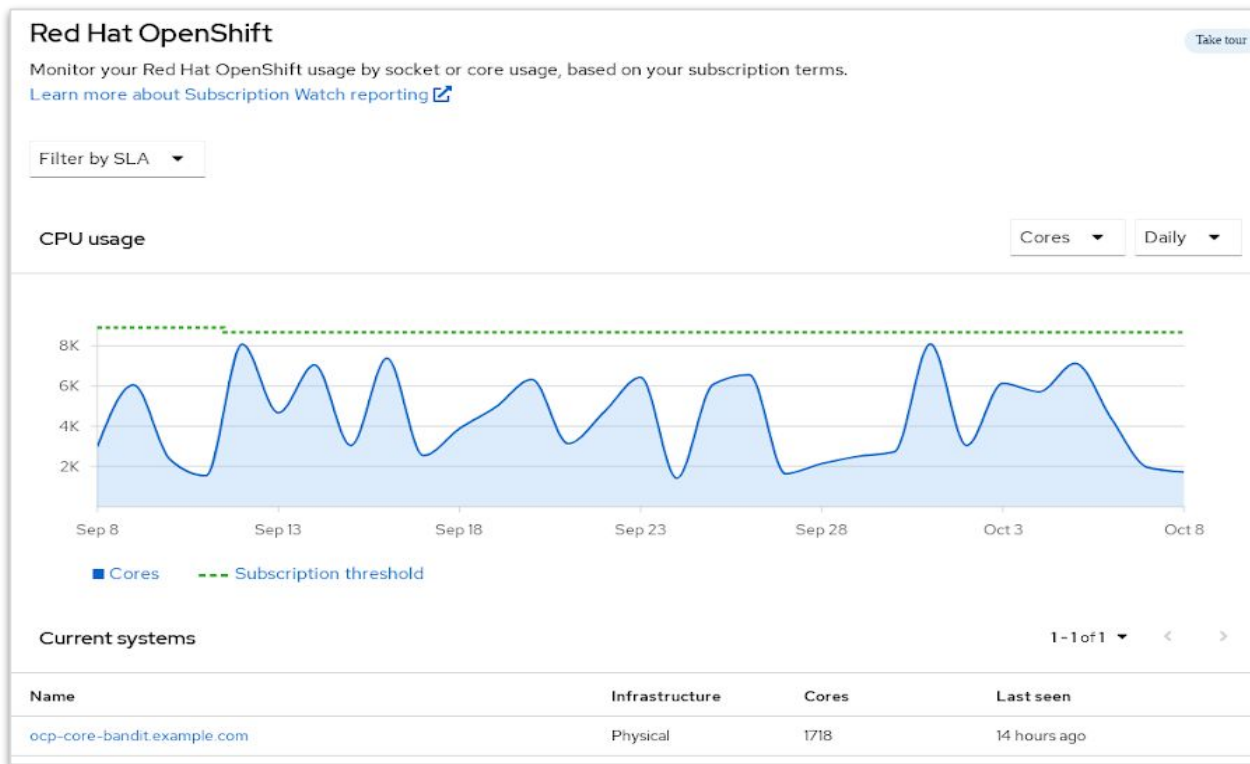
Red Hat OpenShift

Take tour

Monitor your Red Hat OpenShift usage by socket or core usage, based on your subscription terms.
Learn more about Subscription Watch reporting

Filter by SLA

CPU usage

Cores

Daily

8K
6K
4K
2K

Sep 8
Sep 13
Sep 18
Sep 23
Sep 28
Oct 3
Oct 8

Cores
Subscription threshold

Current systems

1 - 1 of 1

| Name | Infrastructure | Cores | Last seen |
|---|---|---|---|
| ocp-core-bandit.example.com | Physical | 1718 | 14 hours ago |